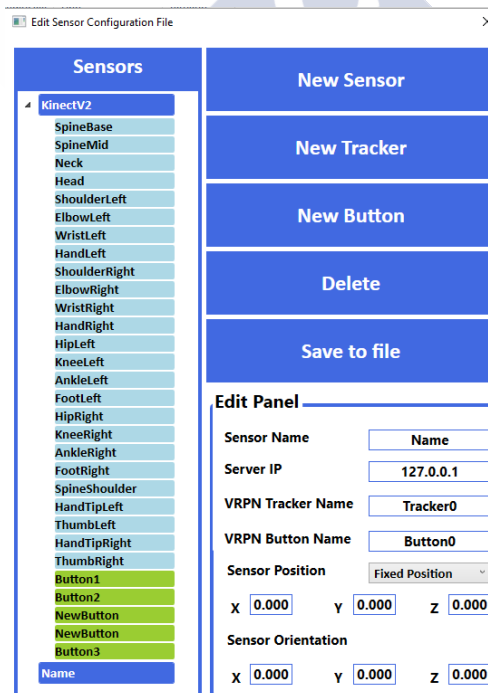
Edit Sensor Configuration File

Sensors

KinectV2
SpineBase
SpineMid
Neck
Head
ShoulderLeft
ElbowLeft
WristLeft
HandLeft
ShoulderRight
ElbowRight
WristRight
HandRight
HipLeft
KneeLeft
AnkleLeft
FootLeft
HipRight
KneeRight
AnkleRight
FootRight
SpineShoulder
HandTipLeft
ThumbLeft
HandTipRight
ThumbRight
Button1
Button2
NewButton
NewButton
Button3
Name

New Sensor

New Tracker

New Button

Delete

Save to file

Edit Panel

| | |
|---|---|
| Sensor Name | Name |
| Server IP | 127.0.0.1 |
| VRPN Tracker Name | Tracker0 |
| VRPN Button Name | Button0 |
| Sensor Position | Fixed Position |

X 0.000 Y 0.000 Z 0.000

Sensor Orientation

X 0.000 Y 0.000 Z 0.000